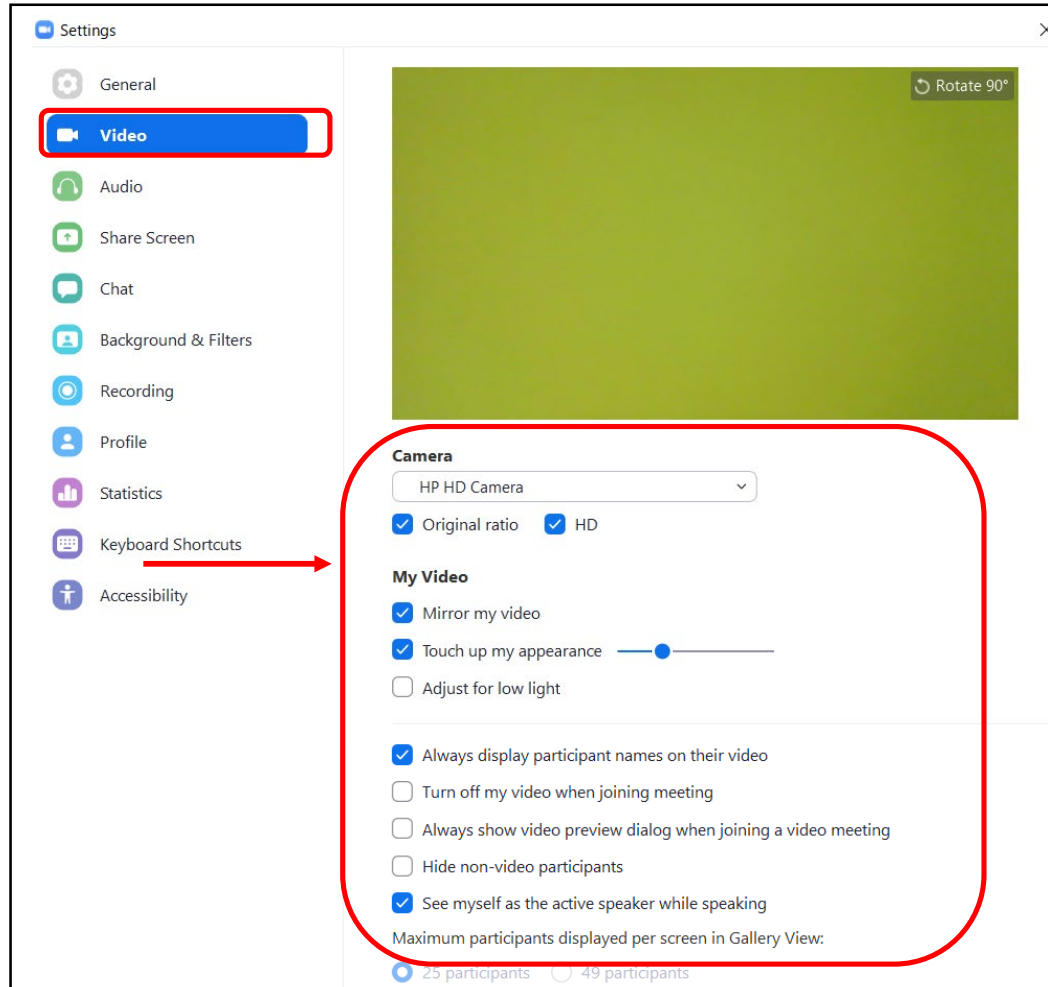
Settings

General
Video
Audio
Share Screen
Chat
Background & Filters
Recording
Profile
Statistics
Keyboard Shortcuts
Accessibility

Rotate 90°

Camera
HP HD Camera
Original ratio
HD

My Video
Mirror my video
Touch up my appearance
Adjust for low light

Always display participant names on their video
Turn off my video when joining meeting
Always show video preview dialog when joining a video meeting
Hide non-video participants
See myself as the active speaker while speaking
Maximum participants displayed per screen in Gallery View:
25 participants
49 participants